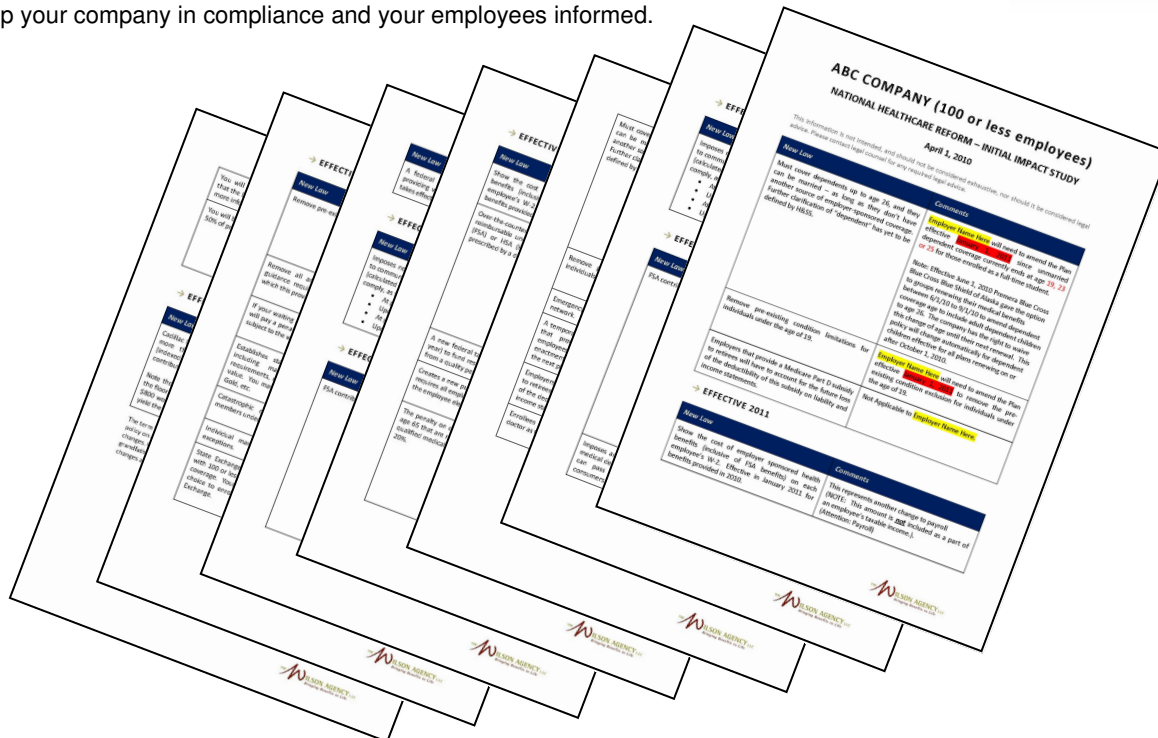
p your company in compliance and your employees informed.

ABC COMPANY (100 or less employees)
NATIONAL HEALTHCARE REFORM – INITIAL IMPACT STUDY
April 1, 2010

This information is not intended, and should not be considered exhaustive, nor should it be considered legal advice. Please contact legal counsel for any required legal advice.

| New Law | Comments |
|---|---|
| Must cover dependents up to age 26, and they can be married – as long as they don't have another source of employer sponsored coverage. Further clarification of "dependent" has yet to be defined by HHSS. | Employer Name Here will need to amend the Plan effective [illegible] since unmarried dependent coverage currently ends at age 19, 23 or 25 for those enrolled as a full-time student. Note: Effective June 1, 2010 Premera Blue Cross Blue Shield of Alaska gave the option to groups renewing their medical benefits between 6/1/10 to 9/1/10 to amend dependent coverage to include adult dependent children to age 26. The company has the right to waive the change of age until their next renewal. This policy will change automatically for dependent children effective for all plans renewing on or after October 1, 2010. |
| Remove pre-existing condition limitations for individuals under the age of 19. | Employer Name Here will need to amend the Plan effective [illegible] to remove the pre-existing condition exclusion for individuals under the age of 19. |
| Employers that provide a Medicare Part D subsidy to retirees will have to account for the future loss of the deductibility of this subsidy on liability and income statements. | Not Applicable to Employer Name Here. |

EFFECTIVE 2011

| New Law | Comments |
|---|---|
| Show the cost of employer sponsored health benefits (inclusive of FSA benefits) on each employee's W-2. Effective in January 2011 for benefits provided in 2010. | This represents another change to payroll (NOTE: This amount is not included as a part of an employee's taxable income.). (Attention: Payroll) |

WILSON AGENCY